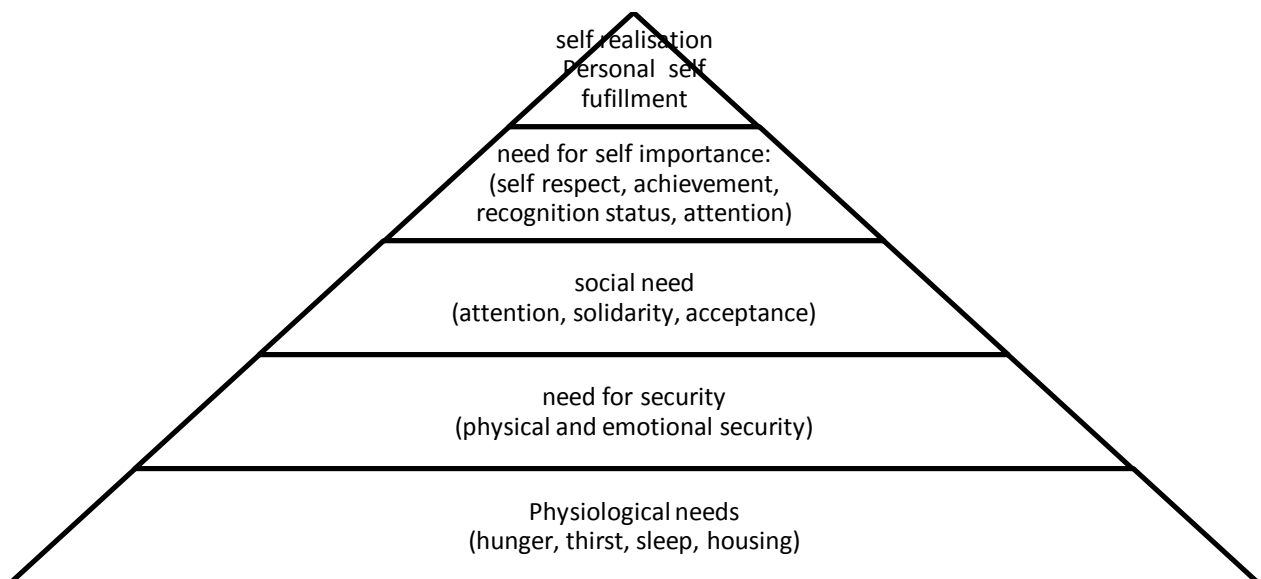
self realisation
Personal self
fufillment

need for self importance:
(self respect, achievement,
recognition status, attention)

social need
(attention, solidarity, acceptance)

need for security
(physical and emotional security)

Physiological needs
(hunger, thirst, sleep, housing)